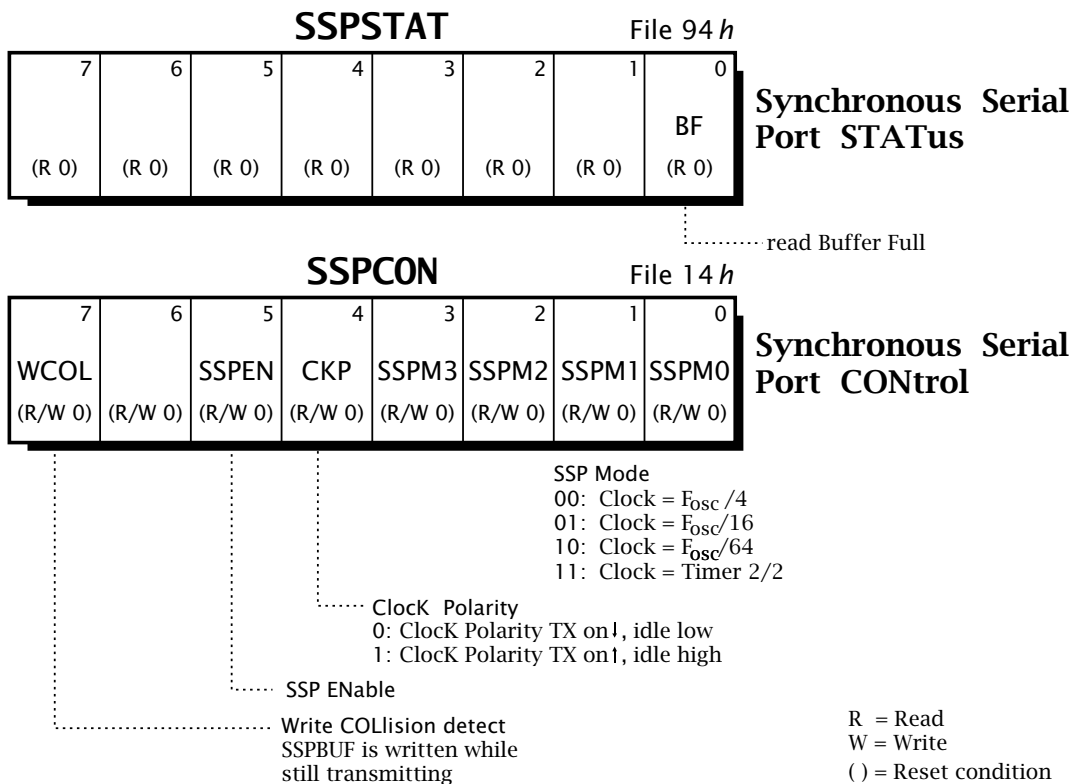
SSPSTAT File 94*h*

| 7 | 6 | 5 | 4 | 3 | 2 | 1 | 0 |
|---|---|---|---|---|---|---|---|
| | | | | | | | BF |
| (R 0) | (R 0) | (R 0) | (R 0) | (R 0) | (R 0) | (R 0) | (R 0) |

Synchronous Serial Port STATus

read Buffer Full

SSPCON File 14*h*

| 7 | 6 | 5 | 4 | 3 | 2 | 1 | 0 |
|---|---|---|---|---|---|---|---|
| WCOL | | SSPEN | CKP | SSPM3 | SSPM2 | SSPM1 | SSPM0 |
| (R/W 0) | (R/W 0) | (R/W 0) | (R/W 0) | (R/W 0) | (R/W 0) | (R/W 0) | (R/W 0) |

Synchronous Serial Port CONtrol

SSP Mode
00: Clock = $F_{osc}/4$
01: Clock = $F_{osc}/16$
10: Clock = $F_{osc}/64$
11: Clock = Timer 2/2

ClocK Polarity
0: ClocK Polarity TX on↓, idle low
1: ClocK Polarity TX on↑, idle high

SSP ENable

Write COLlision detect
SSPBUF is written while still transmitting

R = Read
W = Write
( ) = Reset condition